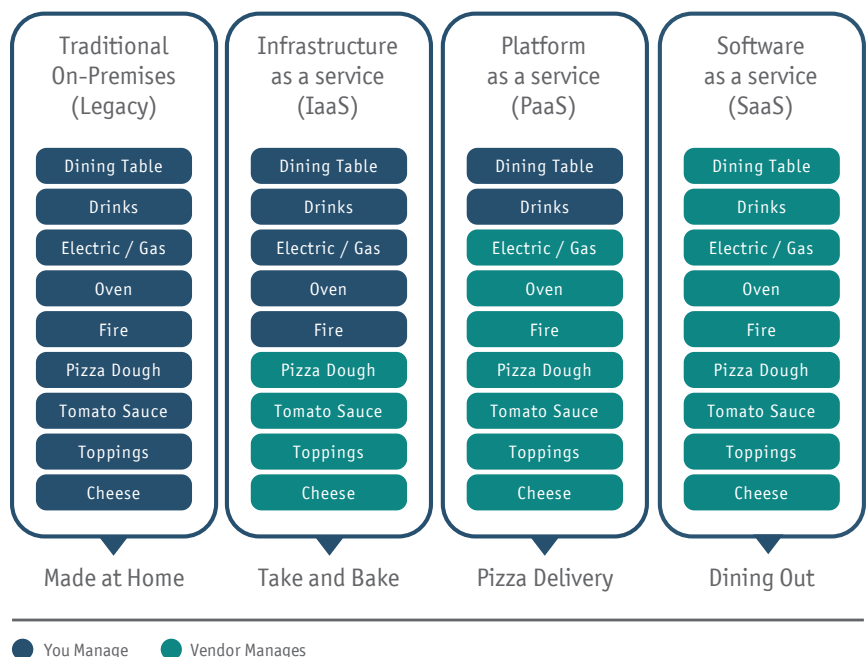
Traditional On-Premises (Legacy)

Dining Table
Drinks
Electric / Gas
Oven
Fire
Pizza Dough
Tomato Sauce
Toppings
Cheese

Made at Home

Infrastructure as a service (IaaS)

Dining Table
Drinks
Electric / Gas
Oven
Fire
Pizza Dough
Tomato Sauce
Toppings
Cheese

Take and Bake

Platform as a service (PaaS)

Dining Table
Drinks
Electric / Gas
Oven
Fire
Pizza Dough
Tomato Sauce
Toppings
Cheese

Pizza Delivery

Software as a service (SaaS)

Dining Table
Drinks
Electric / Gas
Oven
Fire
Pizza Dough
Tomato Sauce
Toppings
Cheese

Dining Out

You Manage
Vendor Manages